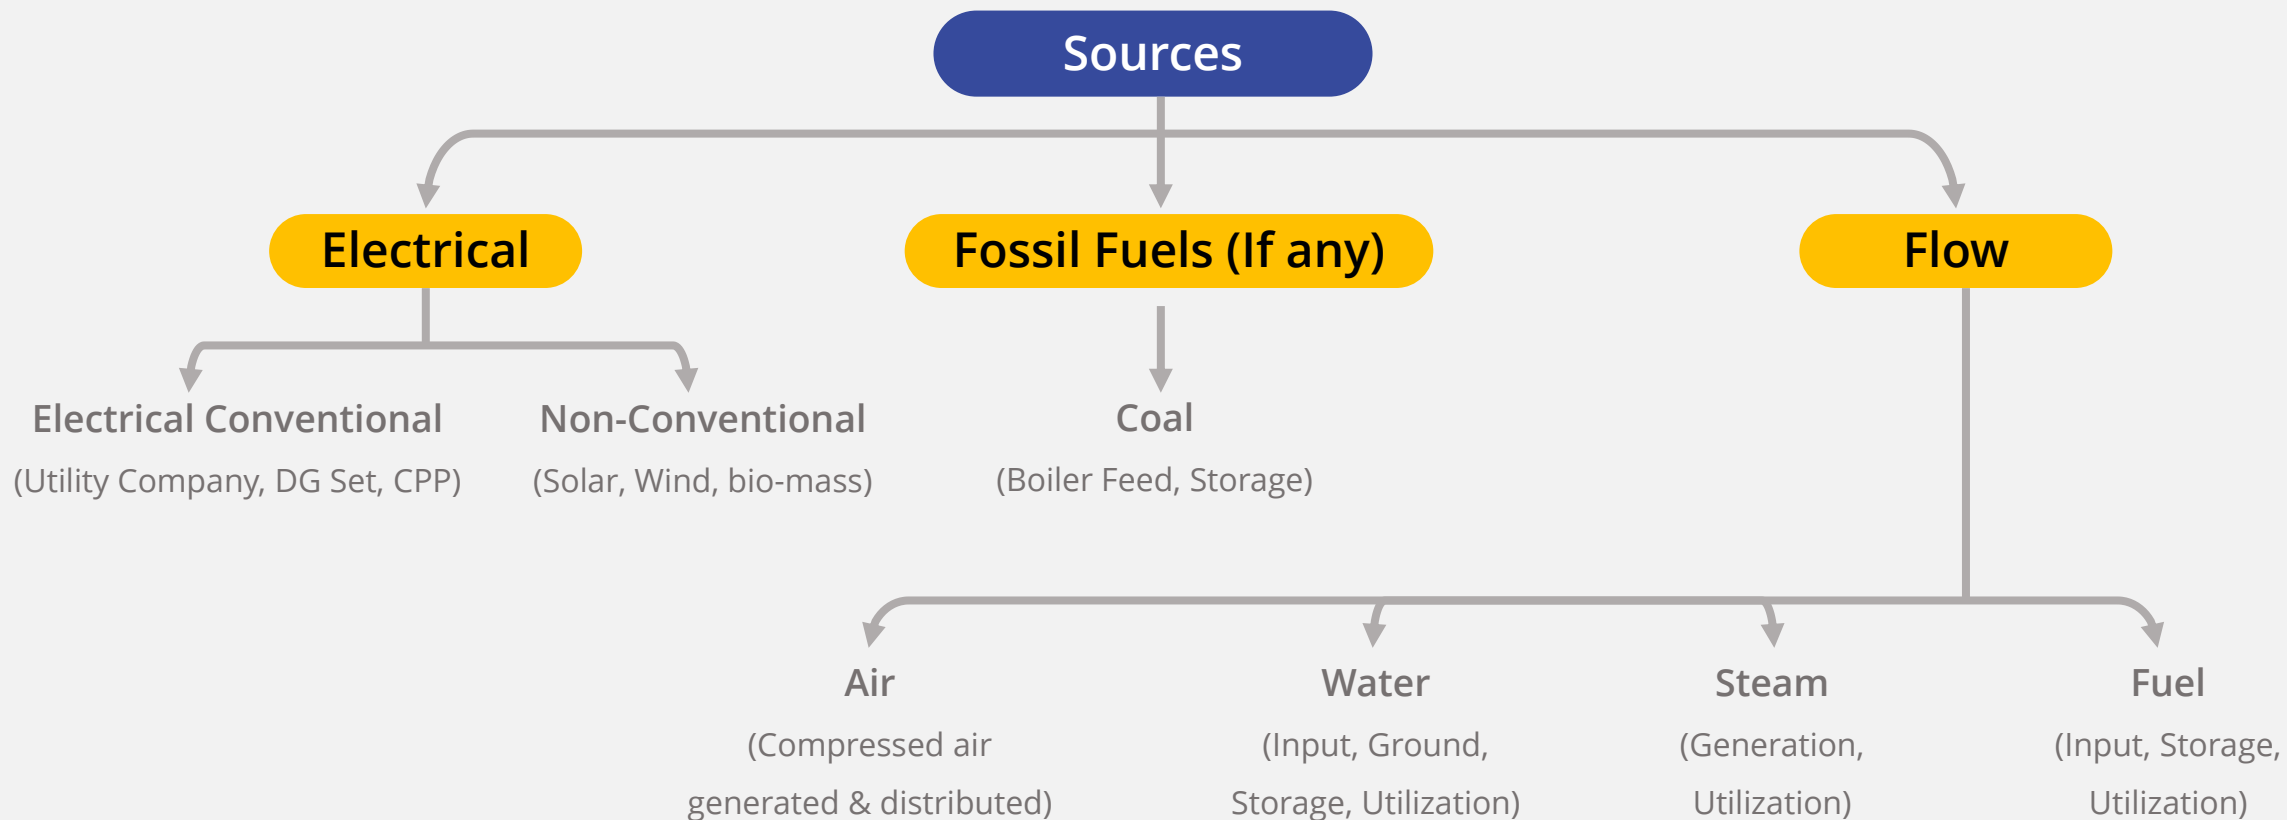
Sources

Electrical

Fossil Fuels (If any)

Flow

Electrical Conventional
(Utility Company, DG Set, CPP)

Non-Conventional
(Solar, Wind, bio-mass)

Coal
(Boiler Feed, Storage)

Air
(Compressed air generated & distributed)

Water
(Input, Ground, Storage, Utilization)

Steam
(Generation, Utilization)

Fuel
(Input, Storage, Utilization)